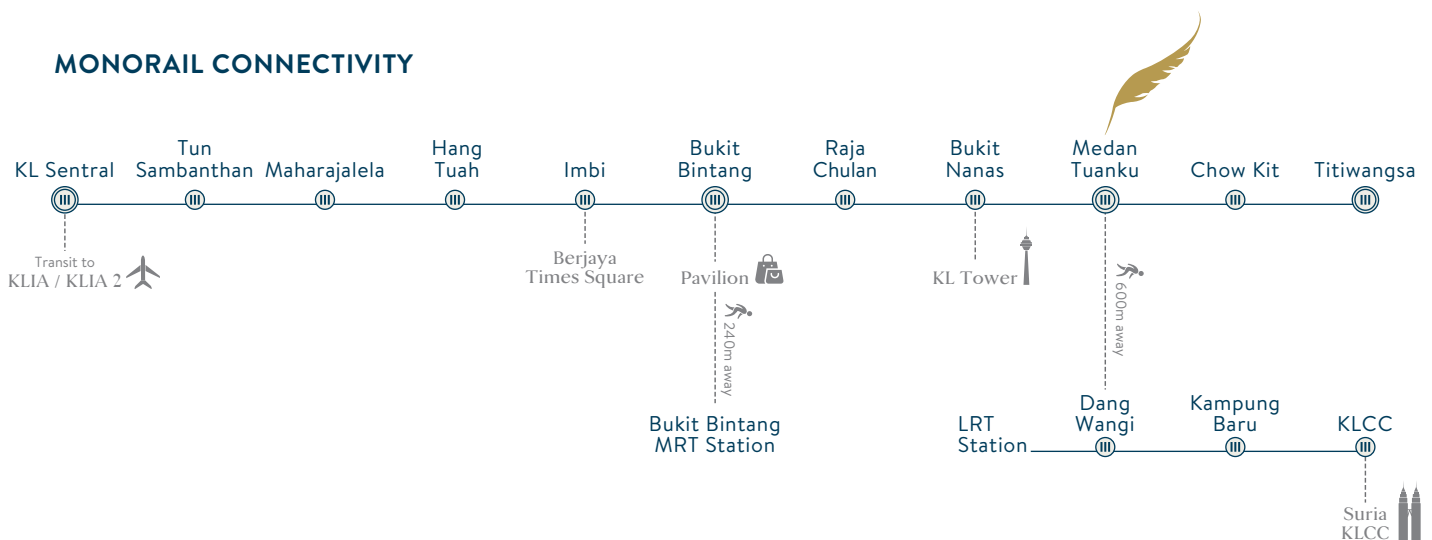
MONORAIL CONNECTIVITY

KL Sentral
Tun Sambanthan
Maharajalela
Hang Tuah
Imbi
Bukit Bintang
Raja Chulan
Bukit Nanas
Medan Tuanku
Chow Kit
Titiwangsa

Transit to KLIA / KLIA 2
Berjaya Times Square
Pavilion
KL Tower

240m away
Bukit Bintang MRT Station

600m away

LRT Station
Dang Wangi
Kampung Baru
KLCC
Suria KLCC